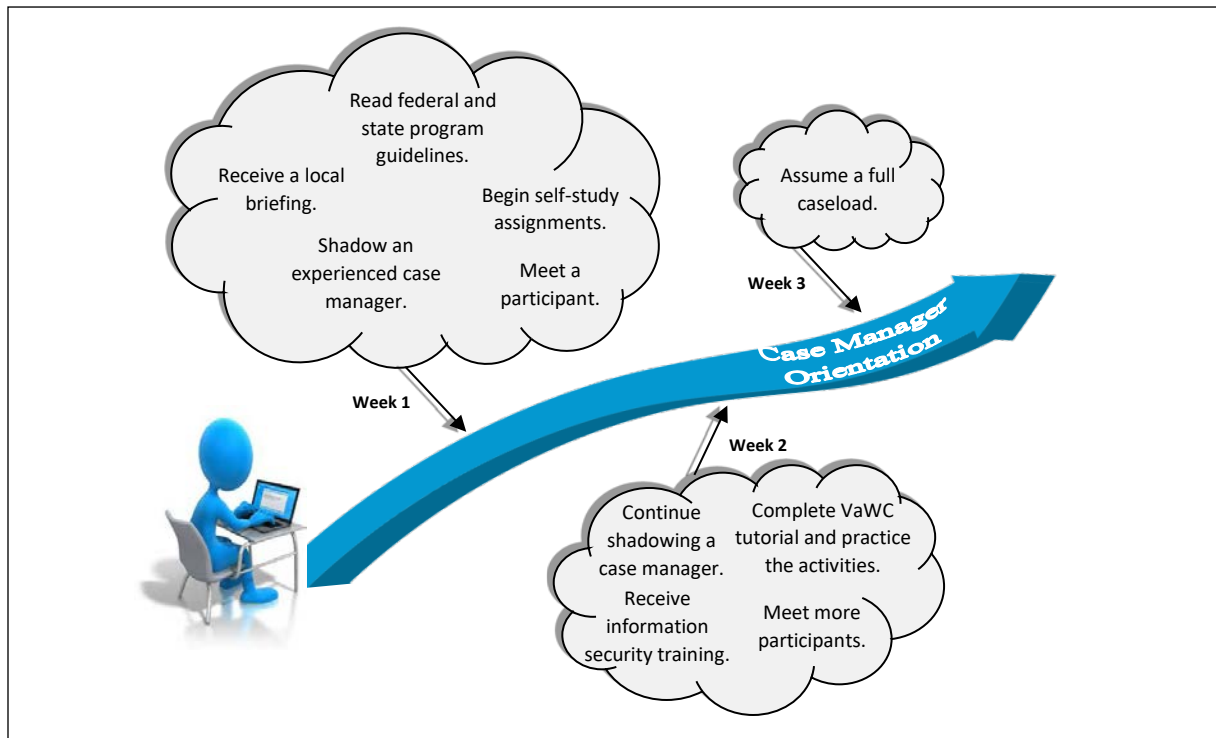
Read federal and state program guidelines.

Receive a local briefing.

Begin self-study assignments.

Shadow an experienced case manager.

Meet a participant.

Assume a full caseload.

Week 3

Case Manager Orientation

Week 1

Week 2

Continue shadowing a case manager.

Complete VaWC tutorial and practice the activities.

Receive information security training.

Meet more participants.